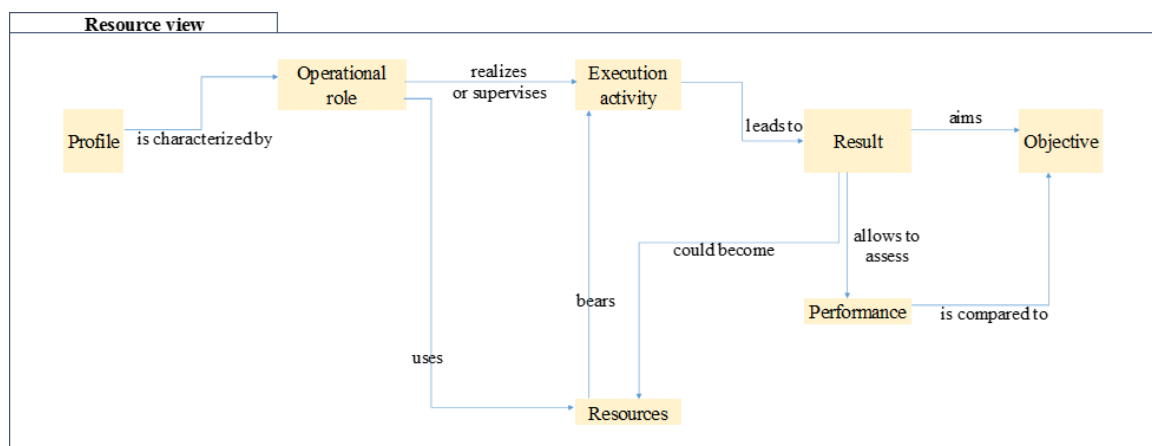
Resource view

Profile

is characterized by

Operational role

realizes or supervises

Execution activity

leads to

Result

aims

Objective

could become

allows to assess

bears

Performance

is compared to

uses

Resources